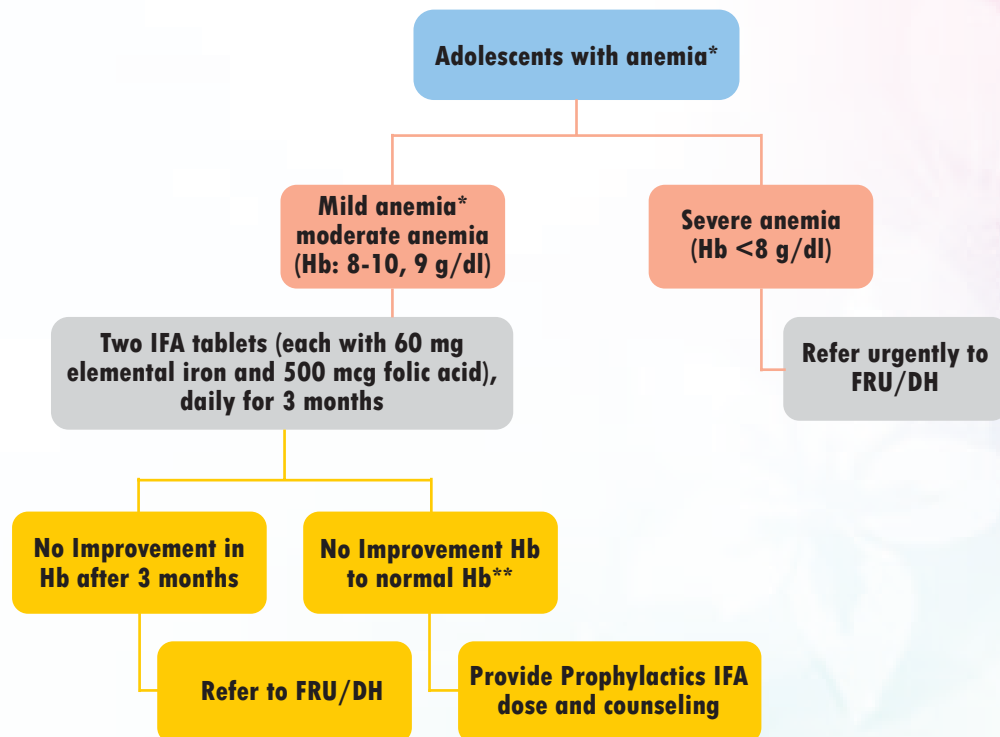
Adolescents with anemia*

Mild anemia*
moderate anemia
(Hb: 8-10, 9 g/dl)

Severe anemia
(Hb <8 g/dl)

Two IFA tablets (each with 60 mg elemental iron and 500 mcg folic acid), daily for 3 months

Refer urgently to FRU/DH

No Improvement in Hb after 3 months

No Improvement Hb to normal Hb**

Refer to FRU/DH

Provide Prophylactics IFA dose and counseling